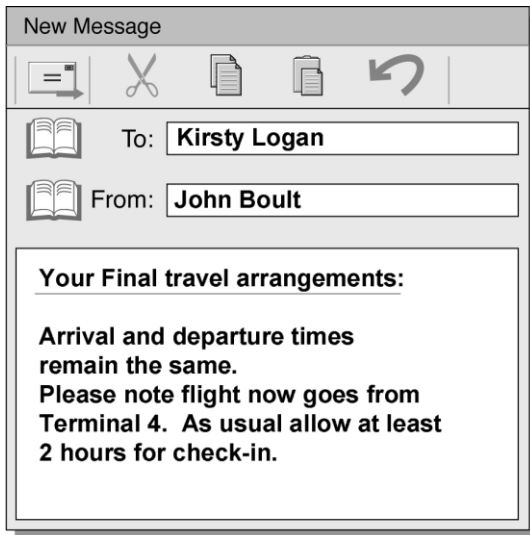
New Message

To: Kirsty Logan

From: John Boult

Your Final travel arrangements:

Arrival and departure times remain the same.
Please note flight now goes from Terminal 4. As usual allow at least 2 hours for check-in.